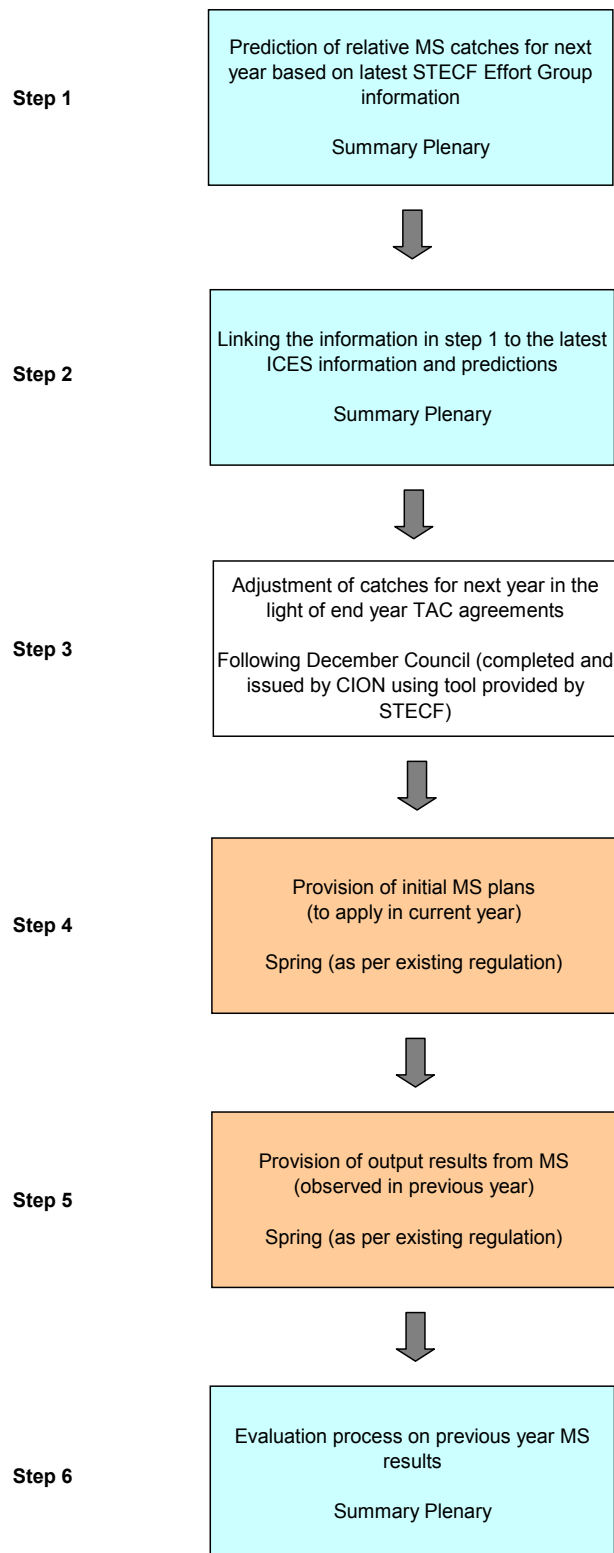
Step 1

Prediction of relative MS catches for next year based on latest STECF Effort Group information

Summary Plenary

Step 2

Linking the information in step 1 to the latest ICES information and predictions

Summary Plenary

Step 3

Adjustment of catches for next year in the light of end year TAC agreements

Following December Council (completed and issued by CION using tool provided by STECF)

Step 4

Provision of initial MS plans (to apply in current year)

Spring (as per existing regulation)

Step 5

Provision of output results from MS (observed in previous year)

Spring (as per existing regulation)

Step 6

Evaluation process on previous year MS results

Summary Plenary